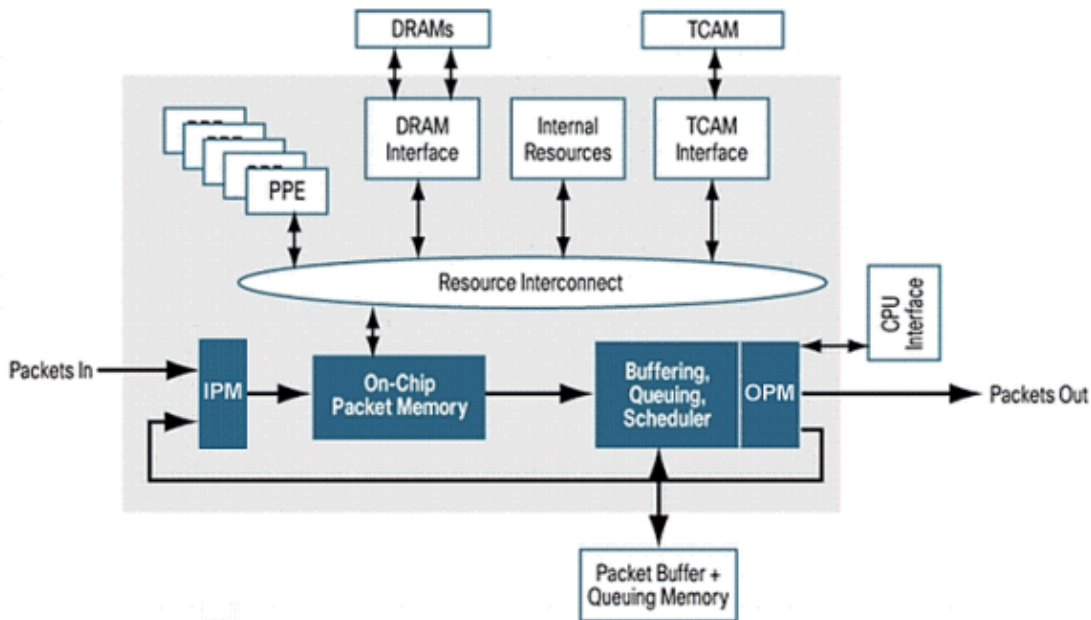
DRAMs

TCAM

DRAM Interface

Internal Resources

TCAM Interface

PPE

Resource Interconnect

CPU Interface

Packets In

IPM

On-Chip Packet Memory

Buffering, Queuing, Scheduler

OPM

Packets Out

Packet Buffer + Queuing Memory